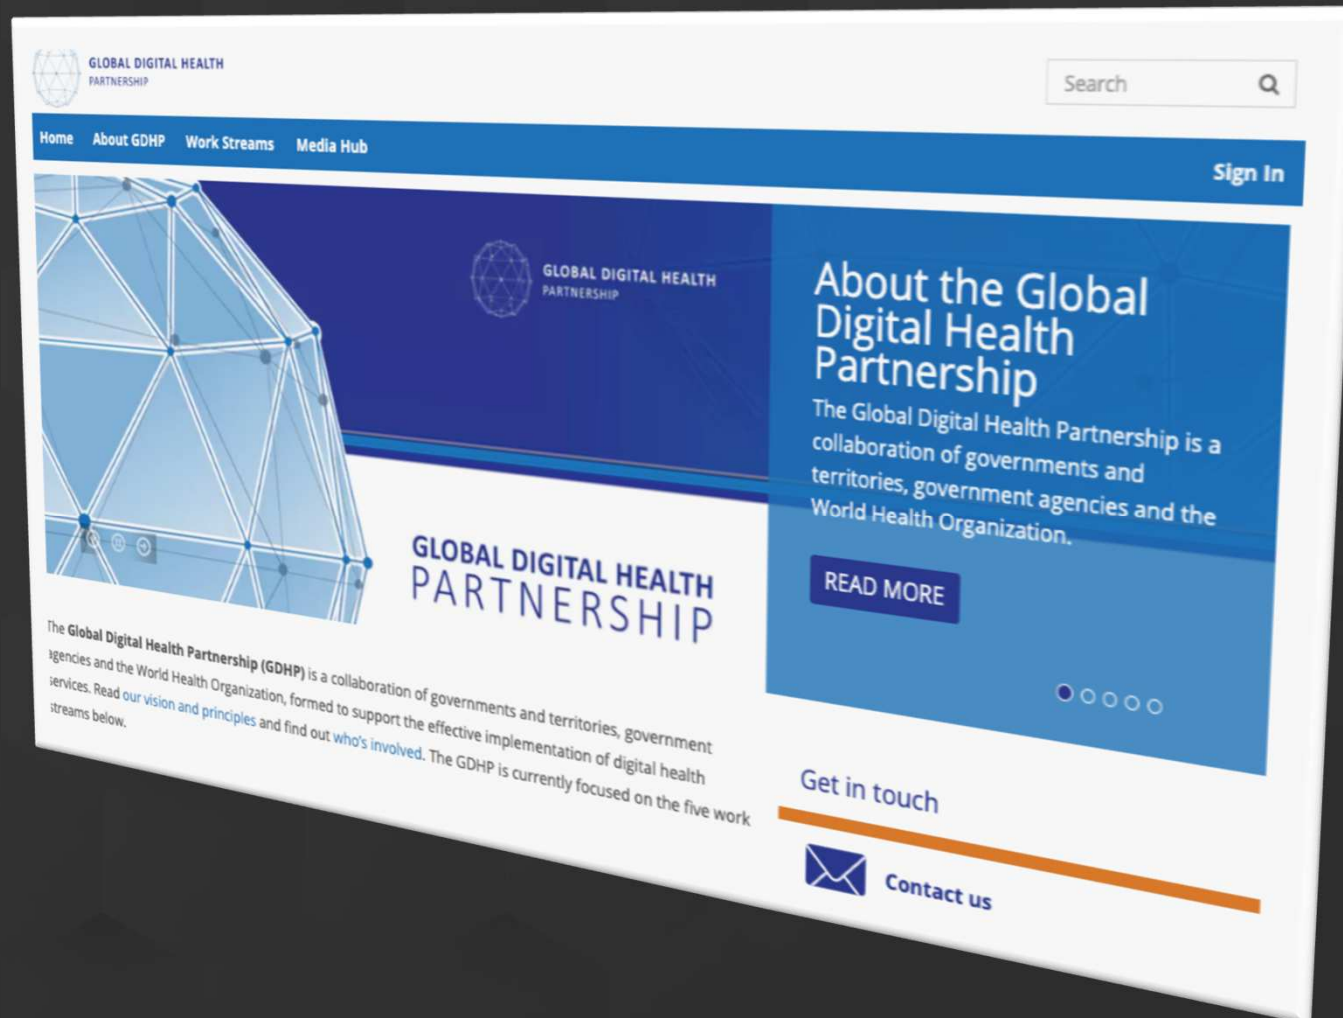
GLOBAL DIGITAL HEALTH
PARTNERSHIP

Search

Home About GDHP Work Streams Media Hub

Sign In

GLOBAL DIGITAL HEALTH
PARTNERSHIP

GLOBAL DIGITAL HEALTH
PARTNERSHIP

About the Global Digital Health Partnership

The Global Digital Health Partnership is a collaboration of governments and territories, government agencies and the World Health Organization.

READ MORE

The Global Digital Health Partnership (GDHP) is a collaboration of governments and territories, government agencies and the World Health Organization, formed to support the effective implementation of digital health services. Read our vision and principles and find out who's involved. The GDHP is currently focused on the five work streams below.

Get in touch

Contact us